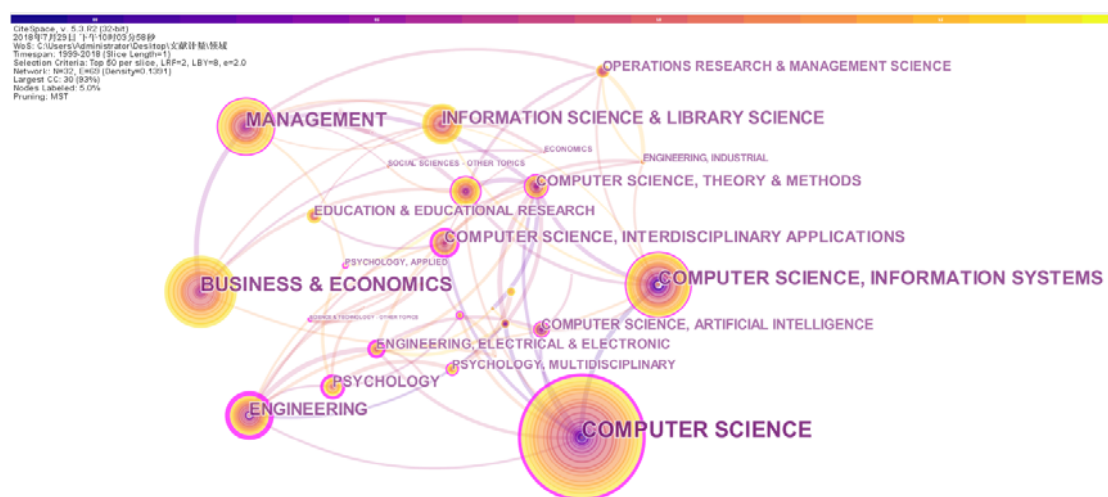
CiteSpace, v. 5.3.R2 (32-bit)
2018年7月29日 下午10时03分58秒
WoS: C:\Users\Administrator\Desktop\文献计量\领域
Timespan: 1999-2018 (Slice Length=1)
Selection Criteria: Top 50 per slice, LRF=2, LBY=8, e=2.0
Network: N=32, E=69 (Density=0.1391)
Largest CC: 30 (93%)
Nodes Labeled: 5.0%
Pruning: MST

OPERATIONS RESEARCH & MANAGEMENT SCIENCE
MANAGEMENT
INFORMATION SCIENCE & LIBRARY SCIENCE
ECONOMICS
ENGINEERING, INDUSTRIAL
SOCIAL SCIENCES - OTHER TOPICS
COMPUTER SCIENCE, THEORY & METHODS
EDUCATION & EDUCATIONAL RESEARCH
COMPUTER SCIENCE, INTERDISCIPLINARY APPLICATIONS
PSYCHOLOGY, APPLIED
COMPUTER SCIENCE, INFORMATION SYSTEMS
BUSINESS & ECONOMICS
SCIENCE & TECHNOLOGY - OTHER TOPICS
COMPUTER SCIENCE, ARTIFICIAL INTELLIGENCE
ENGINEERING, ELECTRICAL & ELECTRONIC
PSYCHOLOGY, MULTIDISCIPLINARY
PSYCHOLOGY
ENGINEERING
COMPUTER SCIENCE